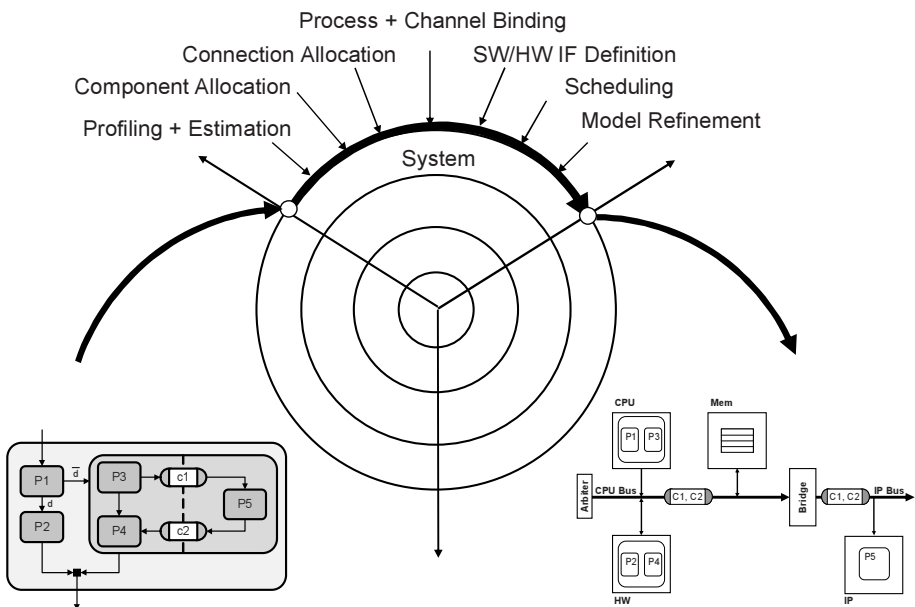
Process + Channel Binding
Connection Allocation
SW/HW IF Definition
Component Allocation
Scheduling
Profiling + Estimation
Model Refinement
System

P1
$\overline{d}$
d
P2
P3
c1
P5
P4
c2

CPU
P1
P3
Mem
Arbiter
CPU Bus
C1, C2
Bridge
C1, C2
IP Bus
P2
P4
HW
P5
IP